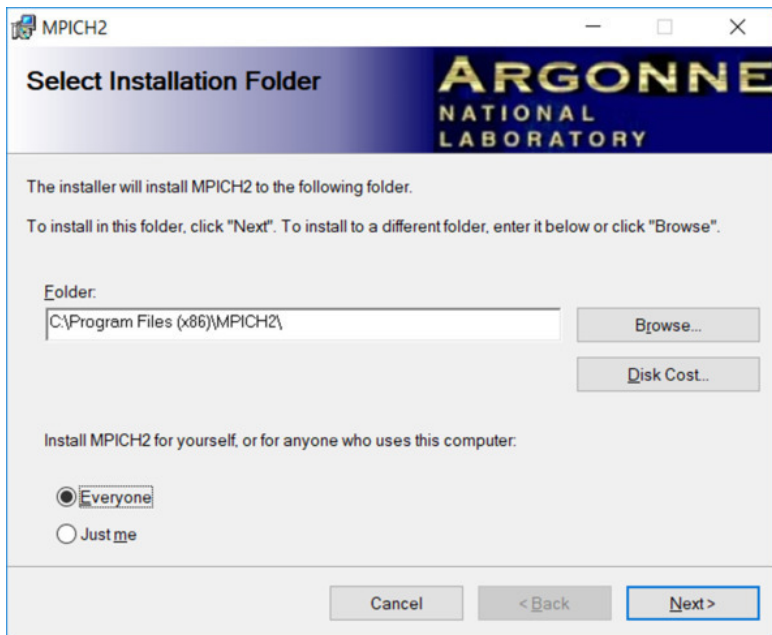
MPICH2

Select Installation Folder

ARGONNE
NATIONAL
LABORATORY

The installer will install MPICH2 to the following folder.

To install in this folder, click "Next". To install to a different folder, enter it below or click "Browse".

Folder:

C:\Program Files (x86)\MPICH2\

Browse...

Disk Cost...

Install MPICH2 for yourself, or for anyone who uses this computer:

Everyone

Just me

Cancel

< Back

Next >